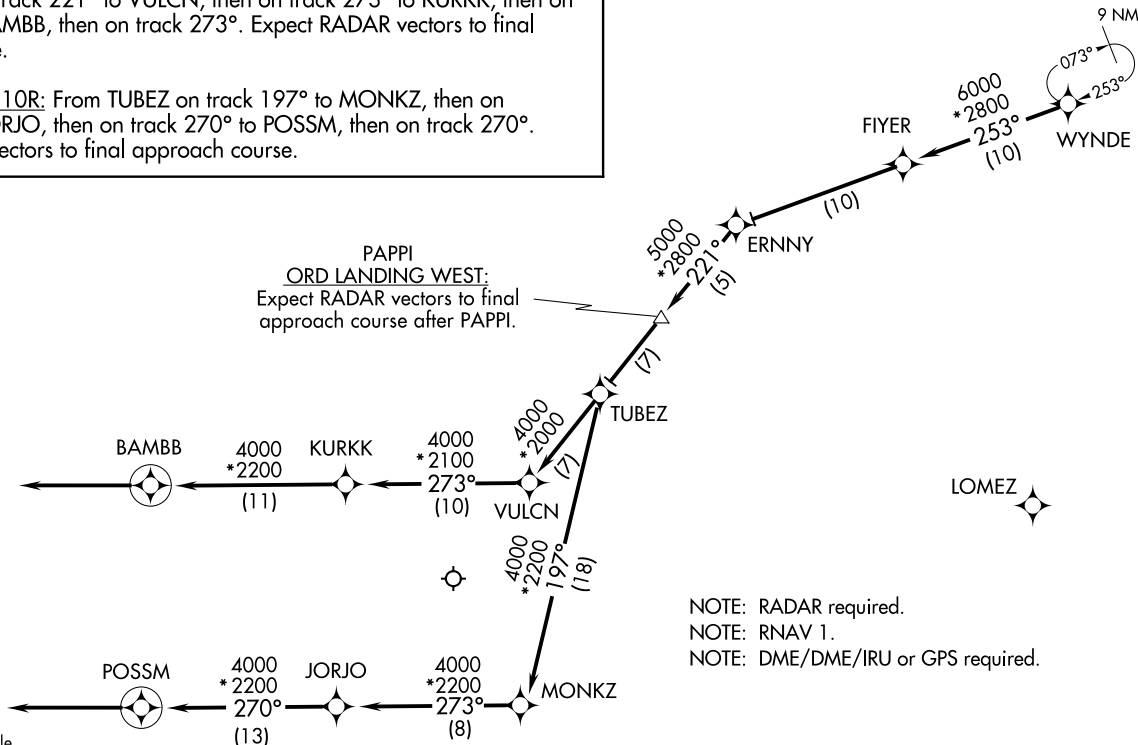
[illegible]rack 221° to VULCN, then on track 273° to KURKK, then on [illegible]MBB, then on track 273°. Expect RADAR vectors to final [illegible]e.

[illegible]10R: From TUBEZ on track 197° to MONKZ, then on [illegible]RJO, then on track 270° to POSSM, then on track 270°. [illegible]ectors to final approach course.

9 NM
073°
253°
6000
*2800
253°
(10)
WYNDE
FIYER
(10)
ERNNY
5000
*2800
221°
(5)
PAPPI
ORD LANDING WEST:
Expect RADAR vectors to final approach course after PAPPI.
(7)
TUBEZ
4000
*2000
(7)
BAMBB
4000
*2200
(11)
KURKK
4000
*2100
273°
(10)
VULCN
LOMEZ
4000
*2200
197°
(18)
NOTE: RADAR required.
NOTE: RNAV 1.
NOTE: DME/DME/IRU or GPS required.
POSSM
4000
*2200
270°
(13)
JORJO
4000
*2200
273°
(8)
MONKZ
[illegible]le